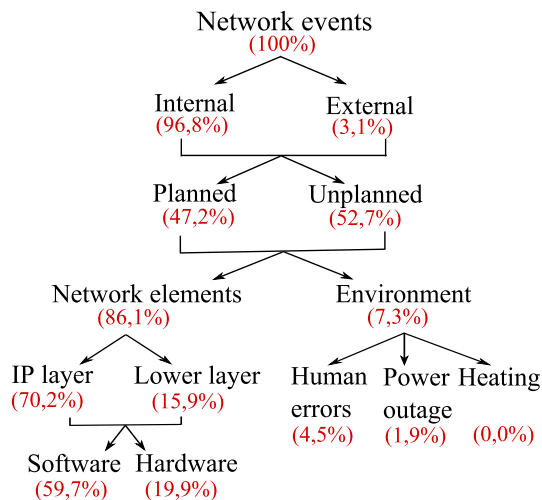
Network events
(100%)

Internal
(96,8%)

External
(3,1%)

Planned
(47,2%)

Unplanned
(52,7%)

Network elements
(86,1%)

Environment
(7,3%)

IP layer
(70,2%)

Lower layer
(15,9%)

Human errors
(4,5%)

Power outage
(1,9%)

Heating
(0,0%)

Software
(59,7%)

Hardware
(19,9%)